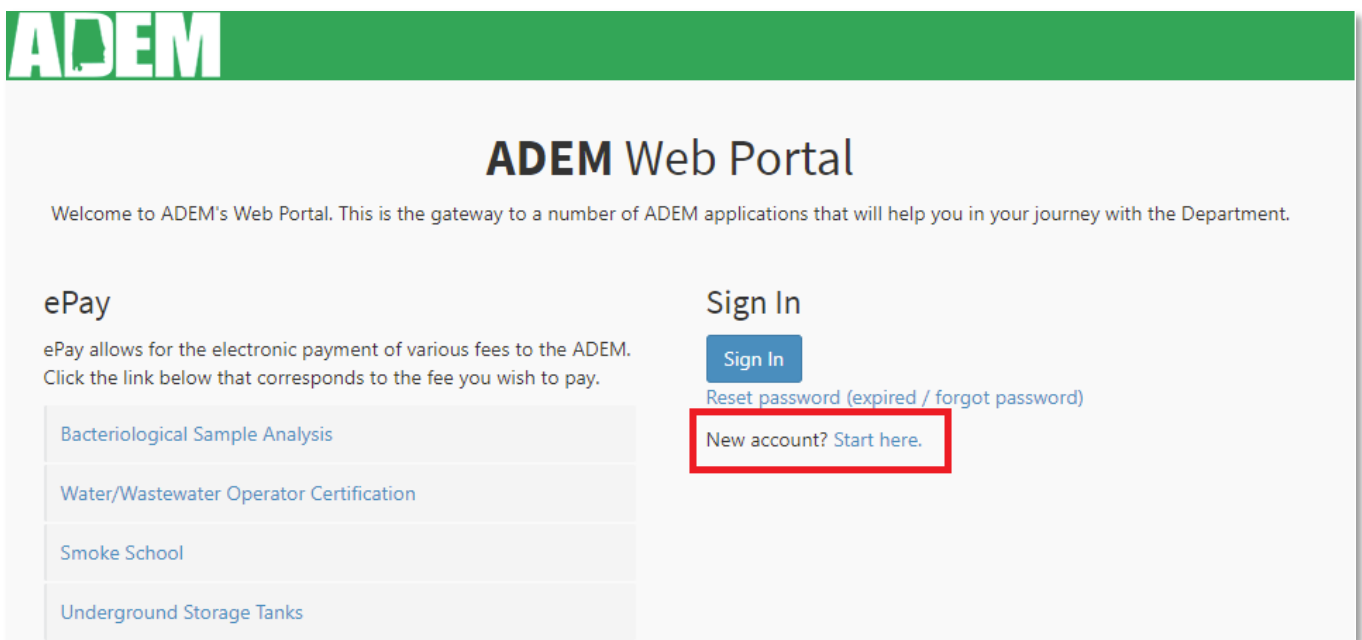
ADEM

ADEM Web Portal

Welcome to ADEM's Web Portal. This is the gateway to a number of ADEM applications that will help you in your journey with the Department.

ePay

ePay allows for the electronic payment of various fees to the ADEM. Click the link below that corresponds to the fee you wish to pay.

Bacteriological Sample Analysis

Water/Wastewater Operator Certification

Smoke School

Underground Storage Tanks

Sign In

Sign In

Reset password (expired / forgot password)

New account? Start here.